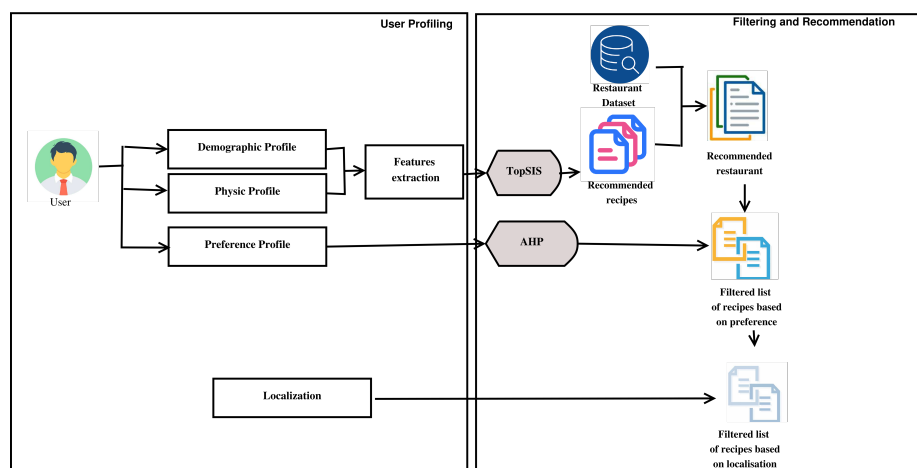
User Profiling

Filtering and Recommendation

User

Demographic Profile

Physic Profile

Preference Profile

Features extraction

TopSIS

AHP

Restaurant Dataset

Recommended recipes

Recommended restaurant

Filtered list of recipes based on preference

Localization

Filtered list of recipes based on localisation